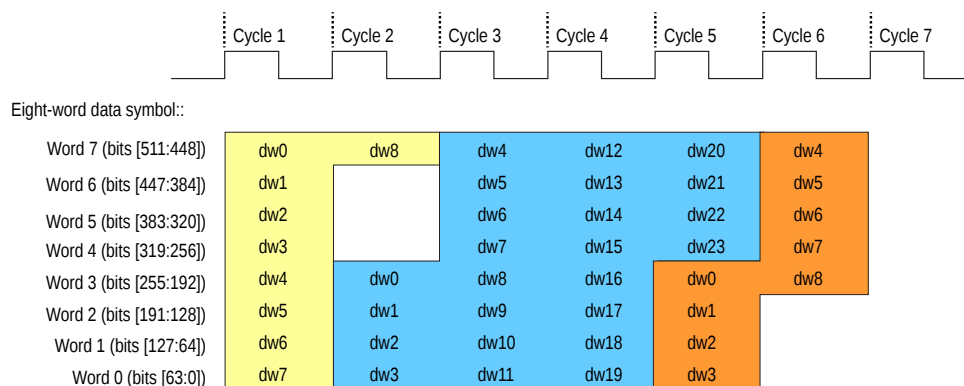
Cycle 1 Cycle 2 Cycle 3 Cycle 4 Cycle 5 Cycle 6 Cycle 7

Eight-word data symbol::

| | | | | | | |
|---|---|---|---|---|---|---|
| Word 7 (bits [511:448]) | dw0 | dw8 | dw4 | dw12 | dw20 | dw4 |
| Word 6 (bits [447:384]) | dw1 | | dw5 | dw13 | dw21 | dw5 |
| Word 5 (bits [383:320]) | dw2 | | dw6 | dw14 | dw22 | dw6 |
| Word 4 (bits [319:256]) | dw3 | | dw7 | dw15 | dw23 | dw7 |
| Word 3 (bits [255:192]) | dw4 | dw0 | dw8 | dw16 | dw0 | dw8 |
| Word 2 (bits [191:128]) | dw5 | dw1 | dw9 | dw17 | dw1 | |
| Word 1 (bits [127:64]) | dw6 | dw2 | dw10 | dw18 | dw2 | |
| Word 0 (bits [63:0]) | dw7 | dw3 | dw11 | dw19 | dw3 | |